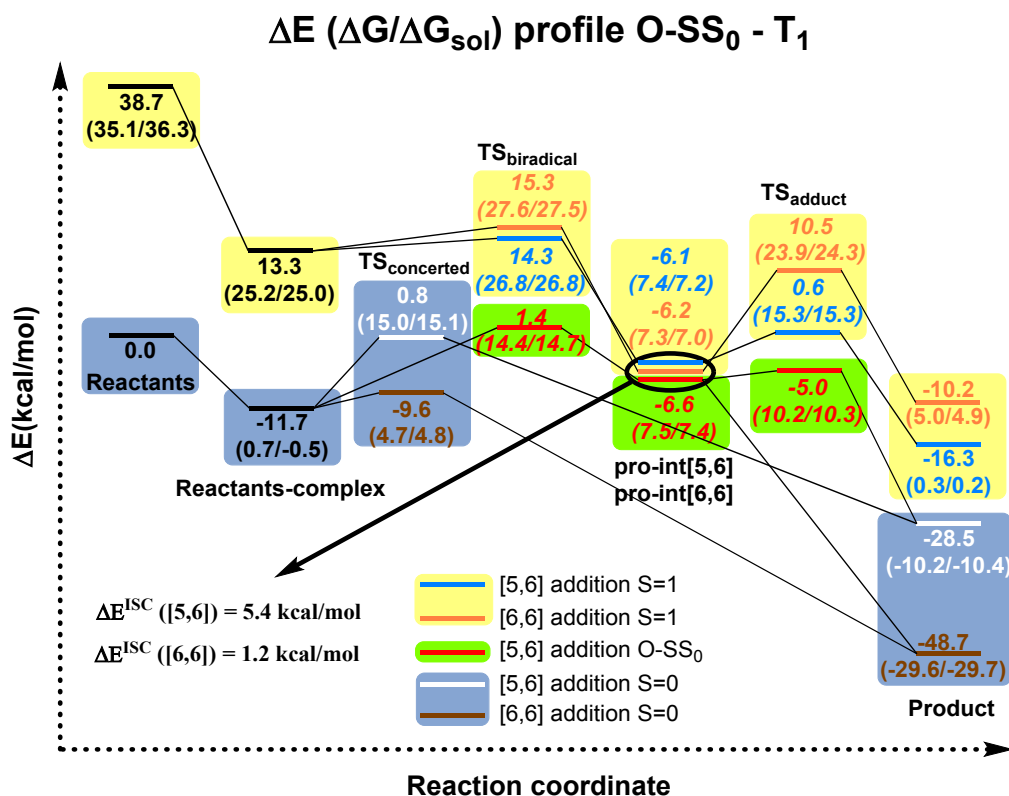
$\Delta$E ($\Delta$G/$\Delta$G$_{sol}$) profile O-SS$_0$ - T$_1$

$\Delta$E(kcal/mol)

38.7
(35.1/36.3)

13.3
(25.2/25.0)

0.0
Reactants

-11.7
(0.7/-0.5)

Reactants-complex

TS$_{concerted}$
0.8
(15.0/15.1)
-9.6
(4.7/4.8)

TS$_{biradical}$
15.3
(27.6/27.5)
14.3
(26.8/26.8)
1.4
(14.4/14.7)

-6.1
(7.4/7.2)
-6.2
(7.3/7.0)
-6.6
(7.5/7.4)
pro-int[5,6]
pro-int[6,6]

TS$_{adduct}$
10.5
(23.9/24.3)
0.6
(15.3/15.3)
-5.0
(10.2/10.3)

-10.2
(5.0/4.9)
-16.3
(0.3/0.2)

-28.5
(-10.2/-10.4)
-48.7
(-29.6/-29.7)
Product

$\Delta$E$^{ISC}$ ([5,6]) = 5.4 kcal/mol
$\Delta$E$^{ISC}$ ([6,6]) = 1.2 kcal/mol

[5,6] addition S=1
[6,6] addition S=1
[5,6] addition O-SS$_0$
[5,6] addition S=0
[6,6] addition S=0

Reaction coordinate